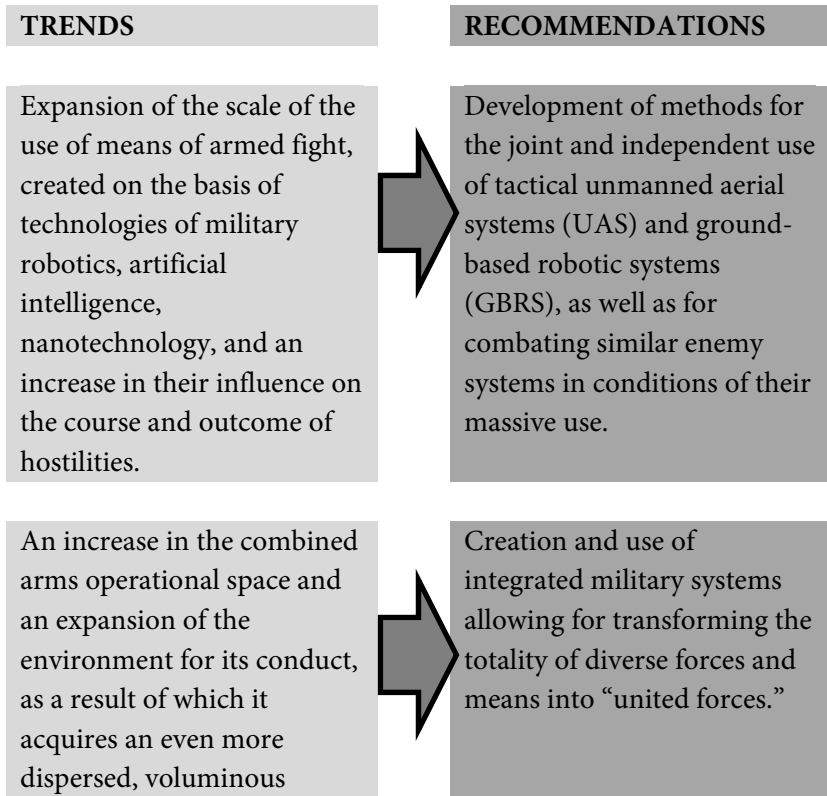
TRENDS

RECOMMENDATIONS

Expansion of the scale of the use of means of armed fight, created on the basis of technologies of military robotics, artificial intelligence, nanotechnology, and an increase in their influence on the course and outcome of hostilities.

Development of methods for the joint and independent use of tactical unmanned aerial systems (UAS) and ground-based robotic systems (GBRS), as well as for combating similar enemy systems in conditions of their massive use.

An increase in the combined arms operational space and an expansion of the environment for its conduct, as a result of which it acquires an even more dispersed, voluminous

Creation and use of integrated military systems allowing for transforming the totality of diverse forces and means into "united forces."